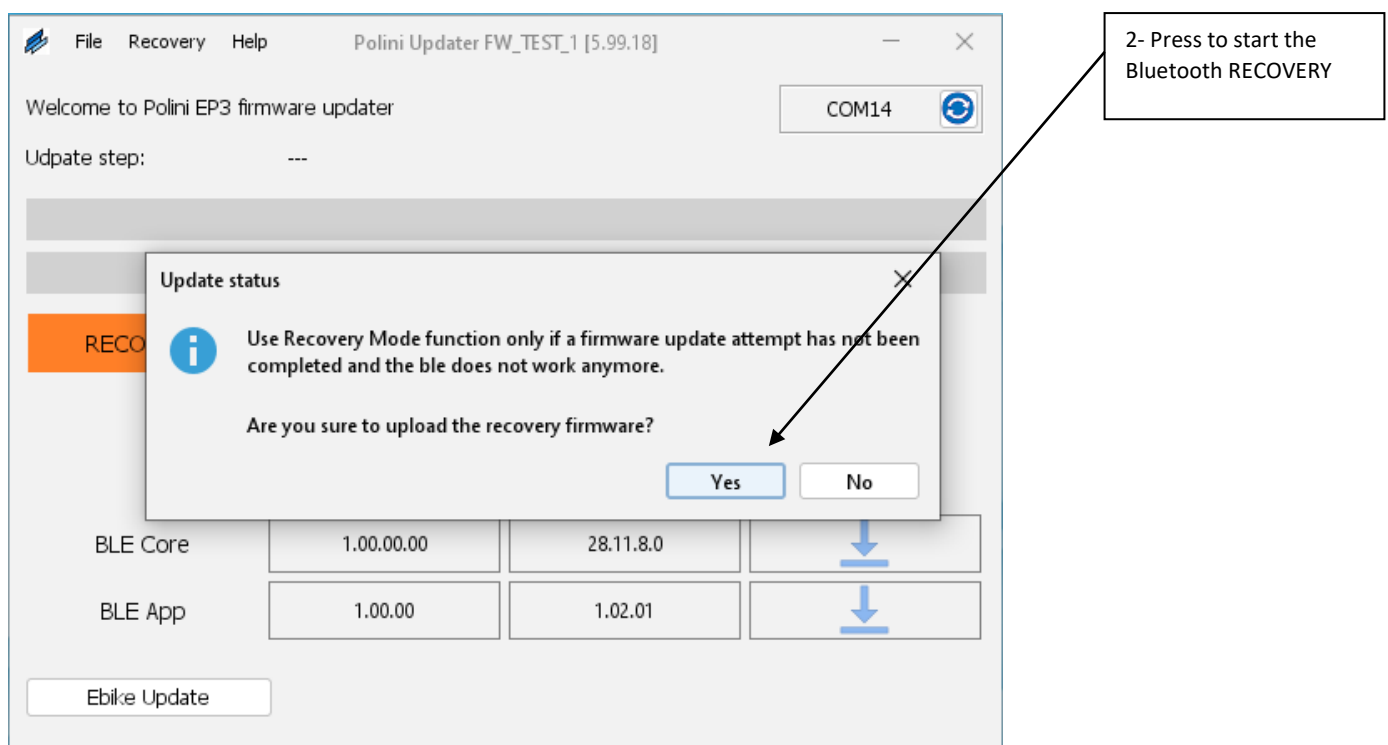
File Recovery Help Polini Updater FW_TEST_1 [5.99.18]

Welcome to Polini EP3 firmware updater

COM14

Udpate step: ---

RECO

Update status

Use Recovery Mode function only if a firmware update attempt has not been completed and the ble does not work anymore.

Are you sure to upload the recovery firmware?

Yes No

| BLE Core | 1.00.00.00 | 28.11.8.0 | |
|---|---|---|---|
| BLE App | 1.00.00 | 1.02.01 | |

Ebike Update

2- Press to start the Bluetooth RECOVERY